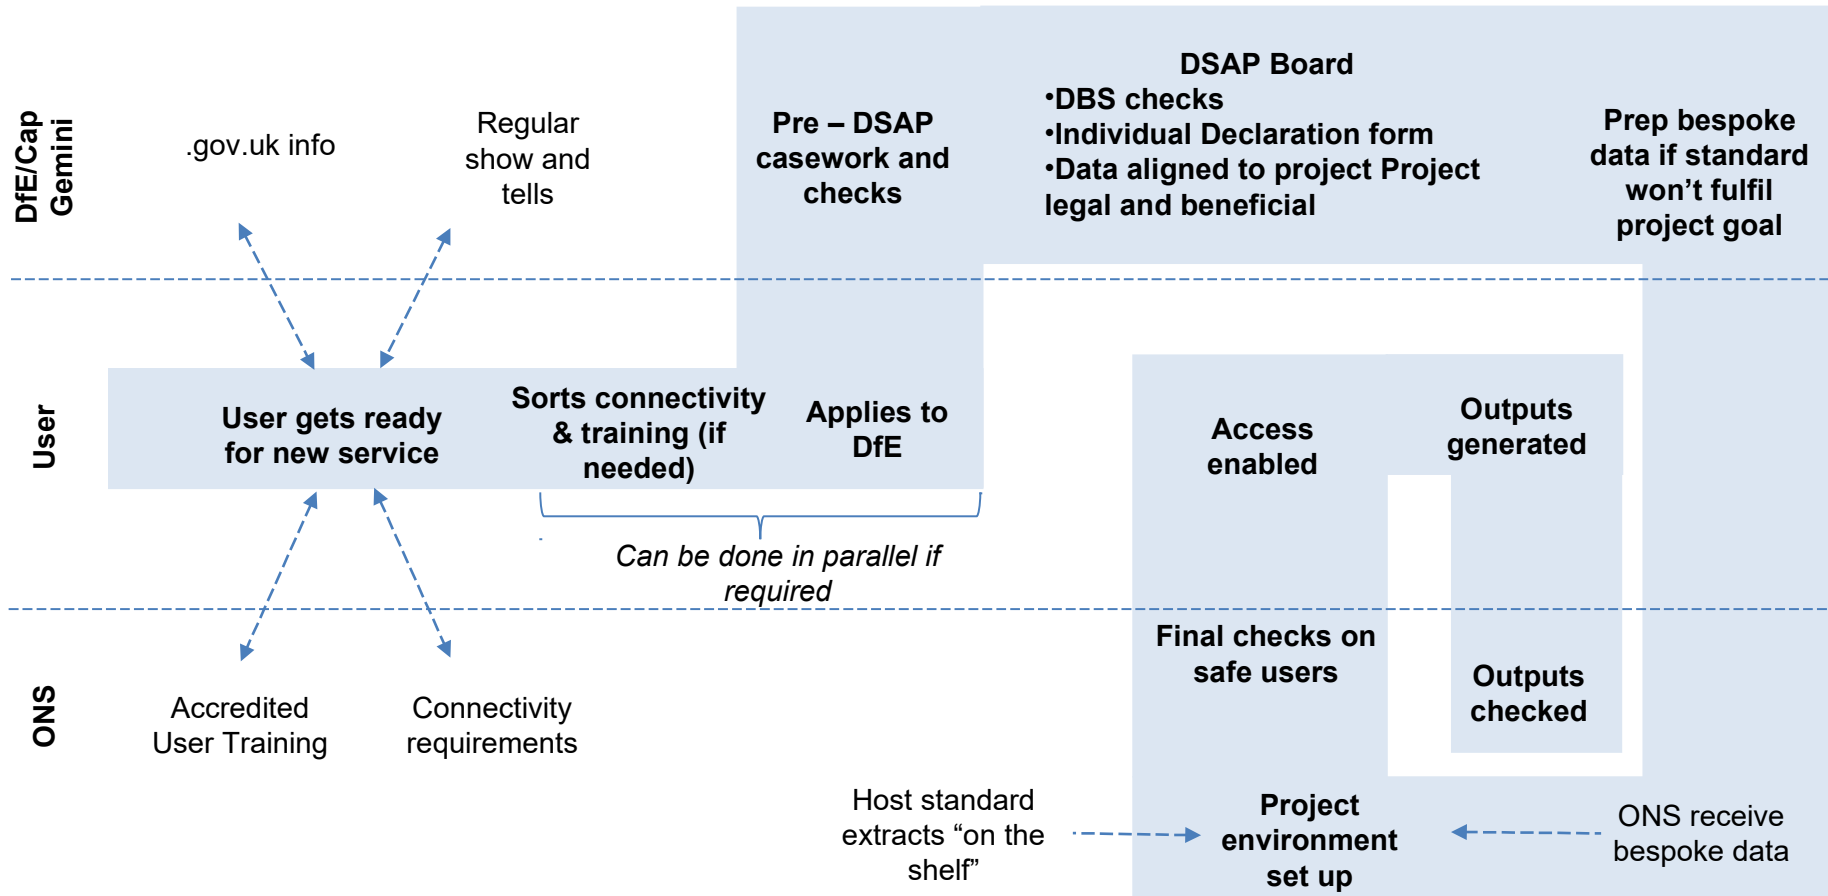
DfE/Cap Gemini

.gov.uk info

Regular show and tells

Pre – DSAP casework and checks

DSAP Board
•DBS checks
•Individual Declaration form
•Data aligned to project Project legal and beneficial

Prep bespoke data if standard won't fulfil project goal

User

User gets ready for new service

Sorts connectivity & training (if needed)

Applies to DfE

Can be done in parallel if required

Access enabled

Outputs generated

ONS

Accredited User Training

Connectivity requirements

Final checks on safe users

Outputs checked

Host standard extracts "on the shelf"

Project environment set up

ONS receive bespoke data